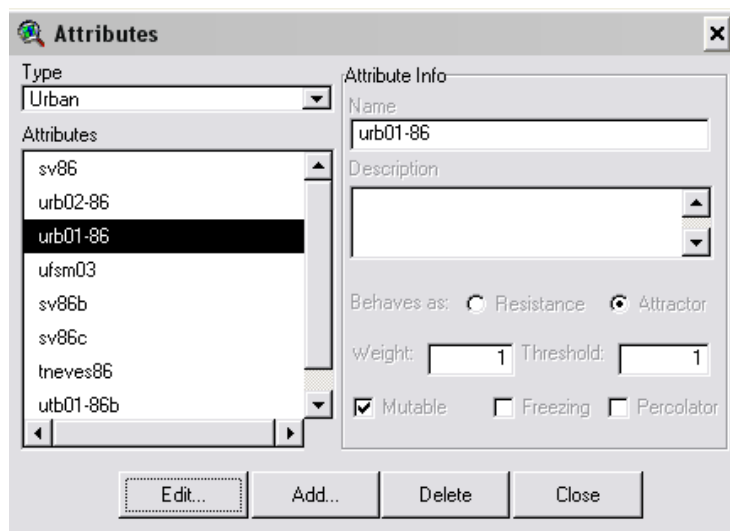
Attributes

Type
Urban

Attributes
sv86
urb02-86
urb01-86
ufsm03
sv86b
sv86c
tneves86
utb01-86b

Attribute Info
Name
urb01-86
Description

Behaves as: Resistance Attractor

Weight: 1 Threshold: 1

Mutable Freezing Percolator

Edit... Add... Delete Close